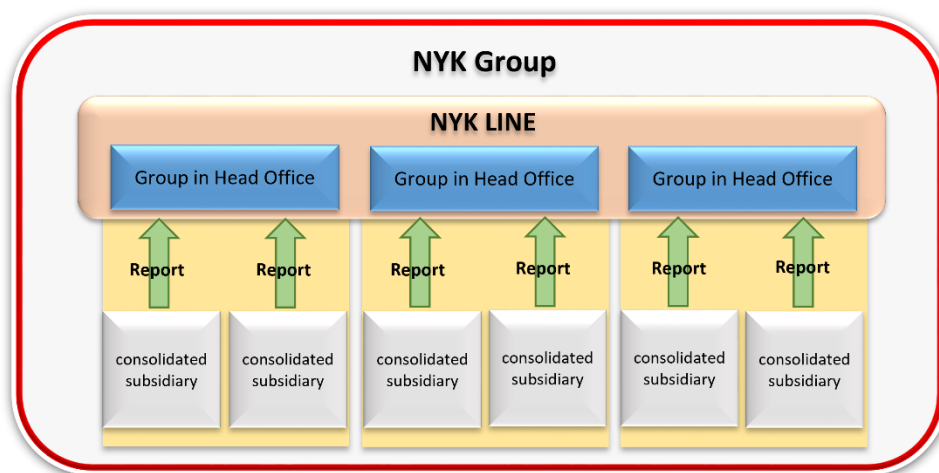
NYK Group

NYK LINE

Group in Head Office

Group in Head Office

Group in Head Office

Report

Report

Report

Report

Report

Report

consolidated subsidiary

consolidated subsidiary

consolidated subsidiary

consolidated subsidiary

consolidated subsidiary

consolidated subsidiary